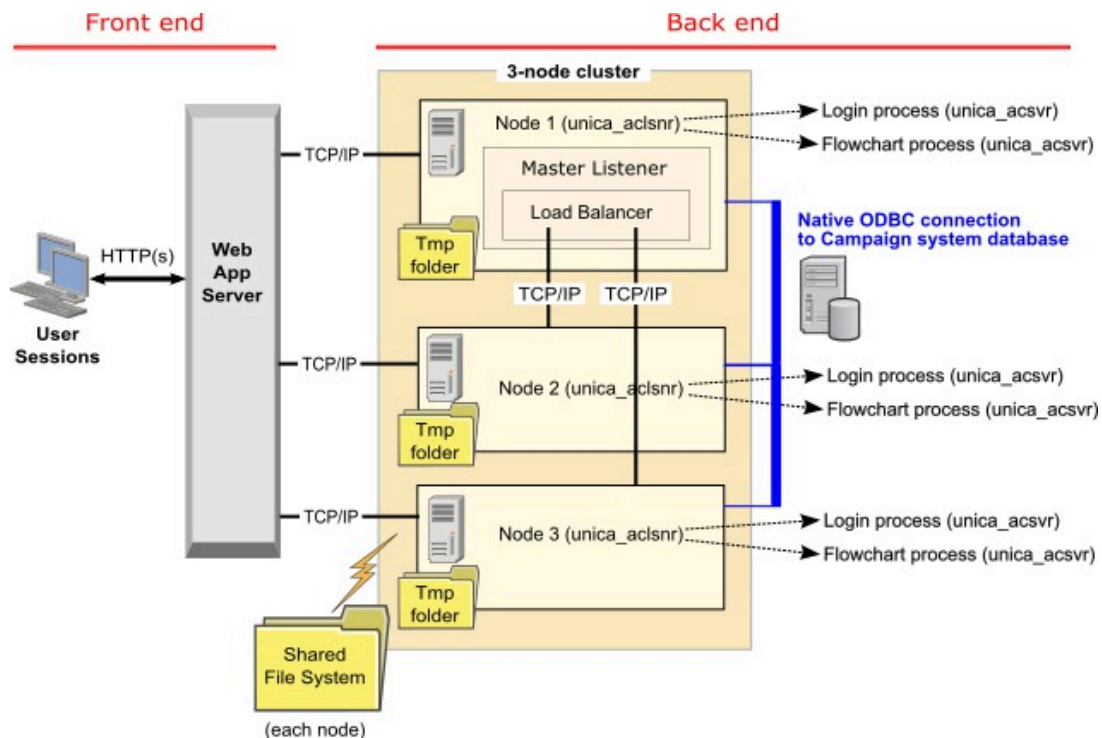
Front end

Back end

3-node cluster

HTTP(s)

User Sessions

Web App Server

TCP/IP

Node 1 (unica_aclsnr)

Login process (unica_acsvr)

Flowchart process (unica_acsvr)

Master Listener

Load Balancer

Tmp folder

Native ODBC connection to Campaign system database

TCP/IP

TCP/IP

TCP/IP

Node 2 (unica_aclsnr)

Login process (unica_acsvr)

Flowchart process (unica_acsvr)

Tmp folder

TCP/IP

Node 3 (unica_aclsnr)

Login process (unica_acsvr)

Flowchart process (unica_acsvr)

Tmp folder

Shared File System

(each node)